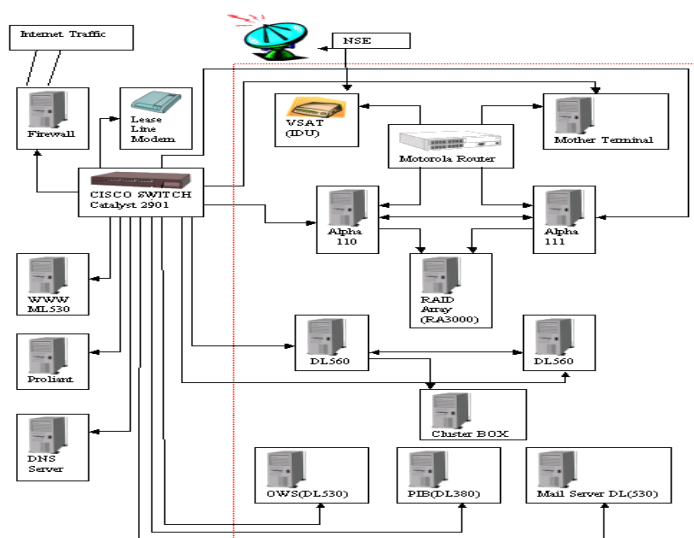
Internet Traffic

NSE

Firewall

Lease Line Modem

VSAT (IDU)

Motorola Router

Mother Terminal

CISCO SWITCH Catalyst 2901

Alpha 110

Alpha 111

RAID Array (RA3000)

WWW ML530

Proliant

DL560

DL560

Cluster BOX

DNS Server

OWS(DL530)

PIB(DL380)

Mail Server DL(530)